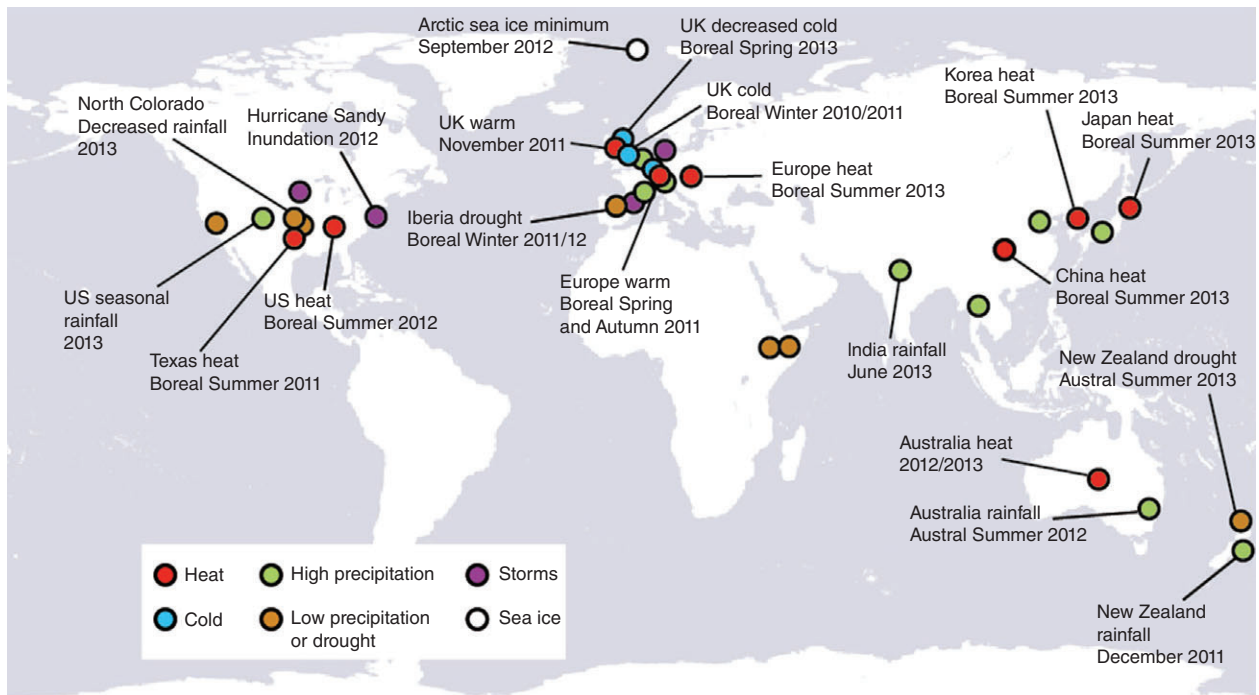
Arctic sea ice minimum
September 2012

UK decreased cold
Boreal Spring 2013

UK cold
Boreal Winter 2010/2011

Korea heat
Boreal Summer 2013

Japan heat
Boreal Summer 2013

North Colorado
Decreased rainfall
2013

Hurricane Sandy
Inundation 2012

UK warm
November 2011

Europe heat
Boreal Summer 2013

Iberia drought
Boreal Winter 2011/12

US seasonal
rainfall
2013

US heat
Boreal Summer 2012

Texas heat
Boreal Summer 2011

Europe warm
Boreal Spring
and Autumn 2011

China heat
Boreal Summer 2013

India rainfall
June 2013

New Zealand drought
Austral Summer 2013

Australia heat
2012/2013

Australia rainfall
Austral Summer 2012

New Zealand
rainfall
December 2011

Heat
High precipitation
Storms
Cold
Low precipitation
or drought
Sea ice